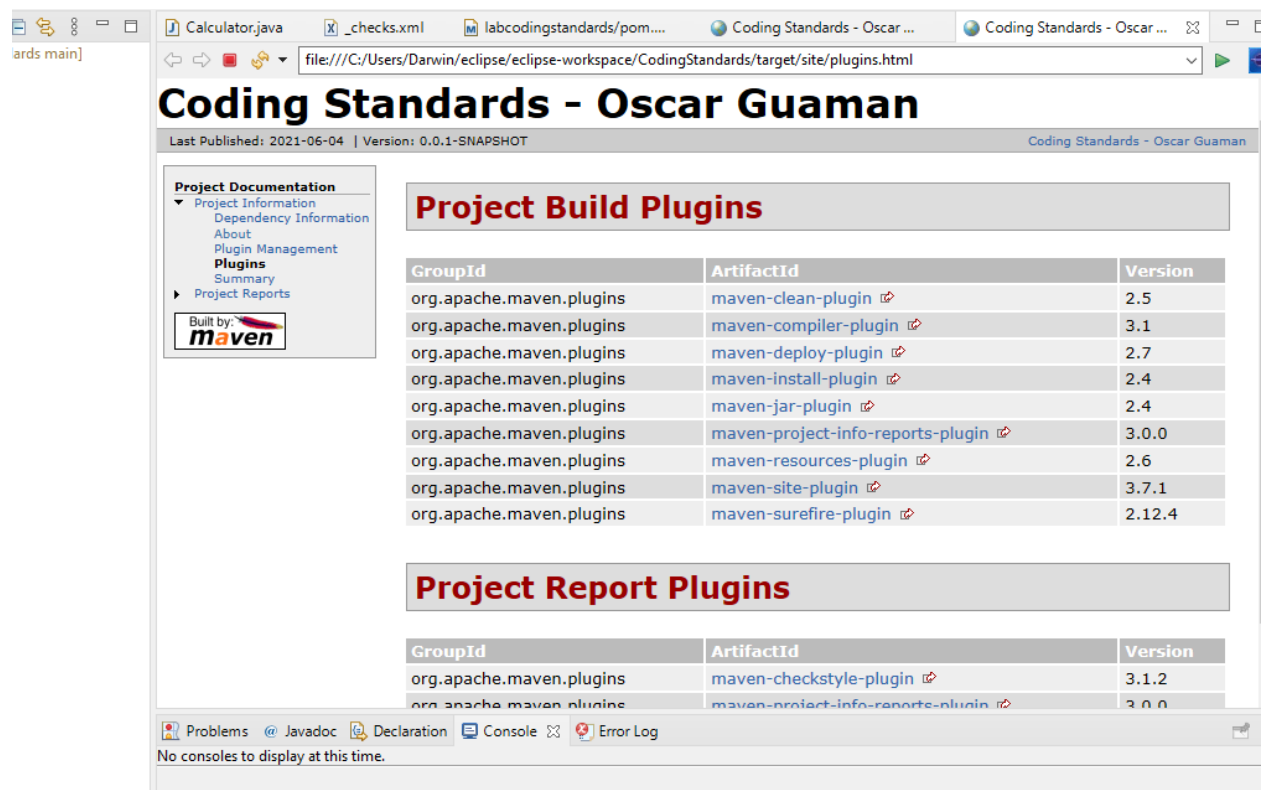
ards main]

Calculator.java | _checks.xml | labcodingstandards/pom.... | Coding Standards - Oscar ... | Coding Standards - Oscar ...

file:///C:/Users/Darwin/eclipse/eclipse-workspace/CodingStandards/target/site/plugins.html

Coding Standards - Oscar Guaman

Last Published: 2021-06-04 | Version: 0.0.1-SNAPSHOT

Coding Standards - Oscar Guaman

Project Documentation
Project Information
Dependency Information
About
Plugin Management
Plugins
Summary
Project Reports

Built by: maven

Project Build Plugins

| GroupId | ArtifactId | Version |
|---|---|---|
| org.apache.maven.plugins | maven-clean-plugin | 2.5 |
| org.apache.maven.plugins | maven-compiler-plugin | 3.1 |
| org.apache.maven.plugins | maven-deploy-plugin | 2.7 |
| org.apache.maven.plugins | maven-install-plugin | 2.4 |
| org.apache.maven.plugins | maven-jar-plugin | 2.4 |
| org.apache.maven.plugins | maven-project-info-reports-plugin | 3.0.0 |
| org.apache.maven.plugins | maven-resources-plugin | 2.6 |
| org.apache.maven.plugins | maven-site-plugin | 3.7.1 |
| org.apache.maven.plugins | maven-surefire-plugin | 2.12.4 |

Project Report Plugins

| GroupId | ArtifactId | Version |
|---|---|---|
| org.apache.maven.plugins | maven-checkstyle-plugin | 3.1.2 |
| org.apache.maven.plugins | maven-project-info-reports-plugin | 3.0.0 |

Problems | @ Javadoc | Declaration | Console | Error Log

No consoles to display at this time.